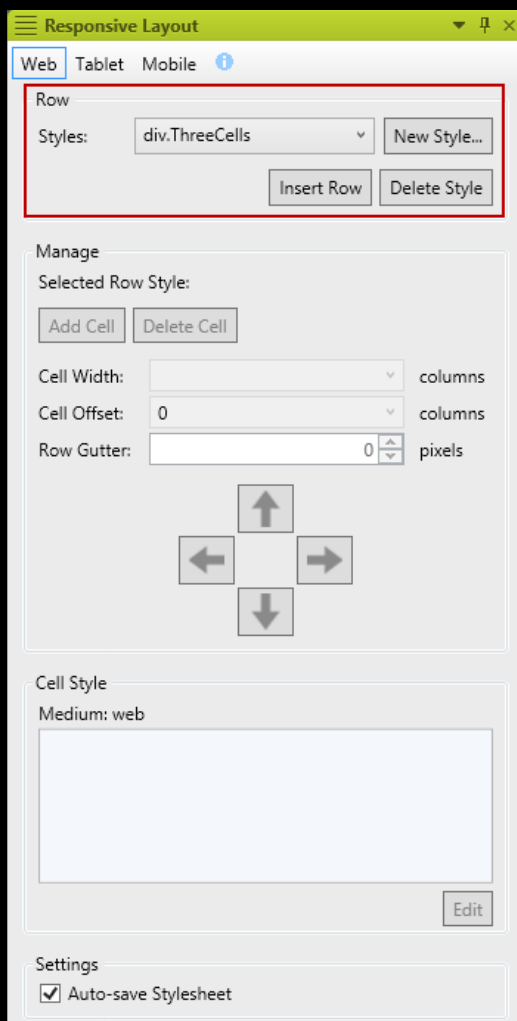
Responsive Layout

Web Tablet Mobile

Row

Styles: div.ThreeCells New Style...

Insert Row Delete Style

Manage

Selected Row Style:

Add Cell Delete Cell

Cell Width: columns

Cell Offset: 0 columns

Row Gutter: 0 pixels

Cell Style

Medium: web

Edit

Settings

Auto-save Stylesheet